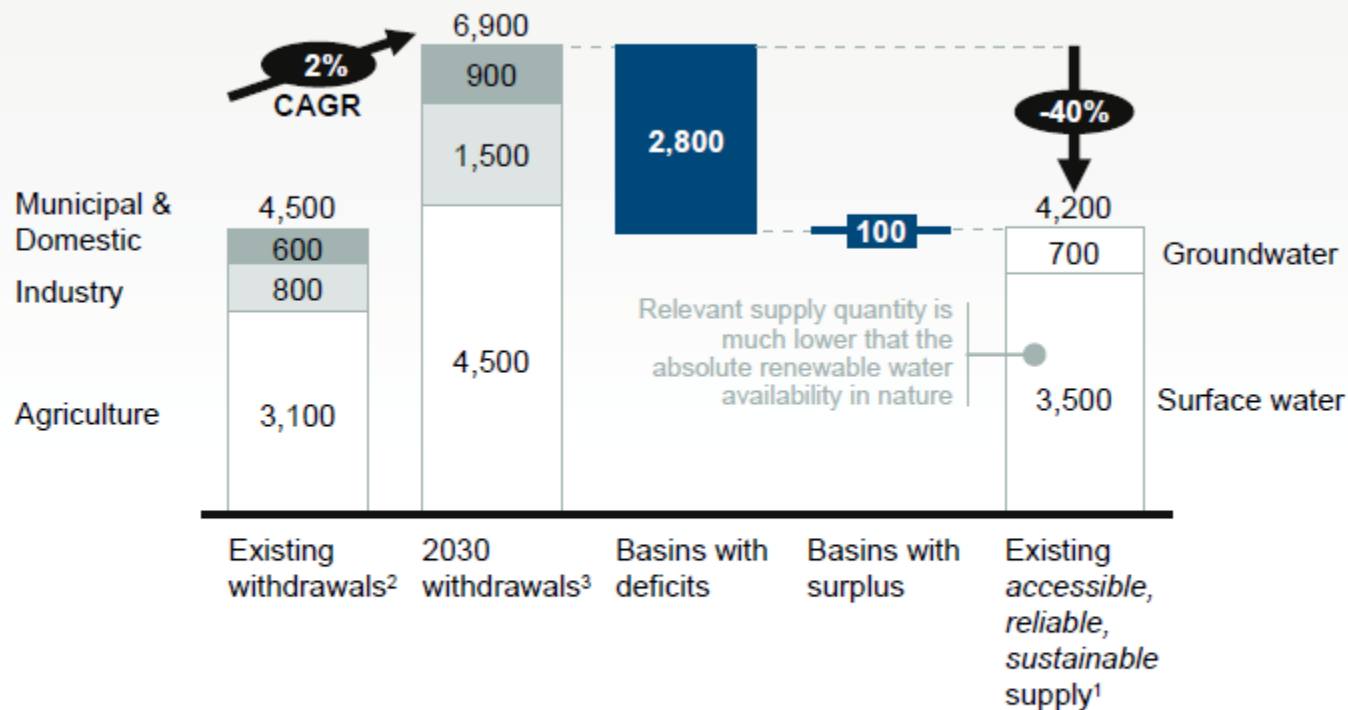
2%
CAGR

6,900
900
1,500
4,500

2,800

100

-40%

4,200
700
3,500

Municipal & Domestic
Industry
Agriculture

4,500
600
800
3,100

Groundwater
Surface water

Relevant supply quantity is much lower that the absolute renewable water availability in nature

Existing withdrawals$^2$

2030 withdrawals$^3$

Basins with deficits

Basins with surplus

Existing *accessible, reliable, sustainable* supply$^1$